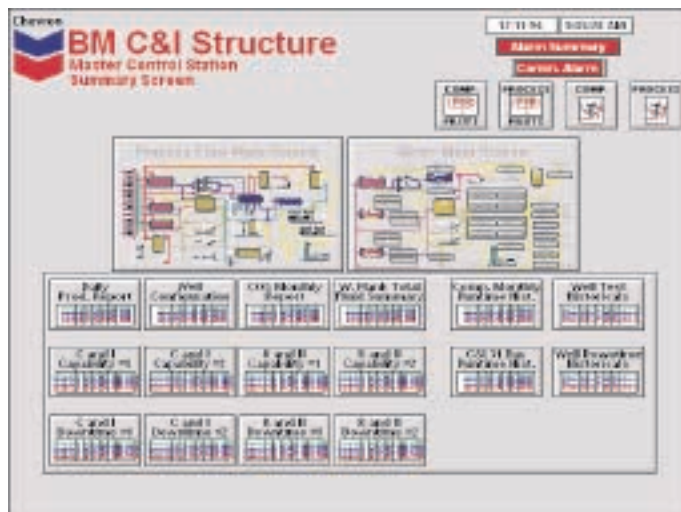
Chevron

BM C&I Structure
Master Control Station
Summary Screen

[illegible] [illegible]

Alarm Summary

Current Alarm

COMP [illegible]

PROCESS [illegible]

COMP

PROCESS

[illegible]

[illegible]

Daily Prod. Report

Well Configuration

CO2 Monthly Report

W. Flank Total Field Summary

Comp. Monthly Runtime Hist.

Well Test Historicals

C and I Capability #1

C and I Capability #2

B and B Capability #1

B and B Capability #2

CO2 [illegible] Runtime Hist.

Well Downtime Historicals

C and I Downtime #1

C and I Downtime #2

B and B Downtime #1

B and B Downtime #2